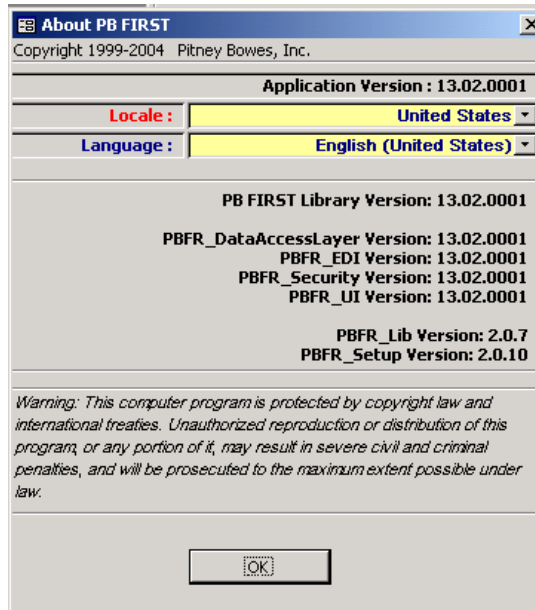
About PB FIRST

Copyright 1999-2004 Pitney Bowes, Inc.

Application Version : 13.02.0001

Locale : United States

Language : English (United States)

PB FIRST Library Version: 13.02.0001

PBFR_DataAccessLayer Version: 13.02.0001
PBFR_EDI Version: 13.02.0001
PBFR_Security Version: 13.02.0001
PBFR_UI Version: 13.02.0001

PBFR_Lib Version: 2.0.7
PBFR_Setup Version: 2.0.10

Warning: This computer program is protected by copyright law and international treaties. Unauthorized reproduction or distribution of this program, or any portion of it, may result in severe civil and criminal penalties, and will be prosecuted to the maximum extent possible under law.

OK